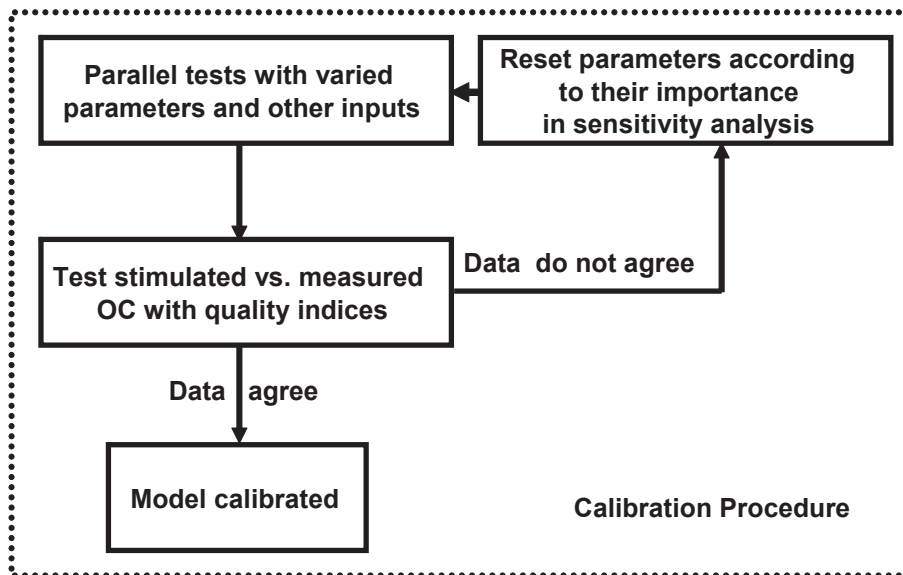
Parallel tests with varied parameters and other inputs

Reset parameters according to their importance in sensitivity analysis

Test stimulated vs. measured OC with quality indices

Data do not agree

Data agree

Model calibrated

Calibration Procedure